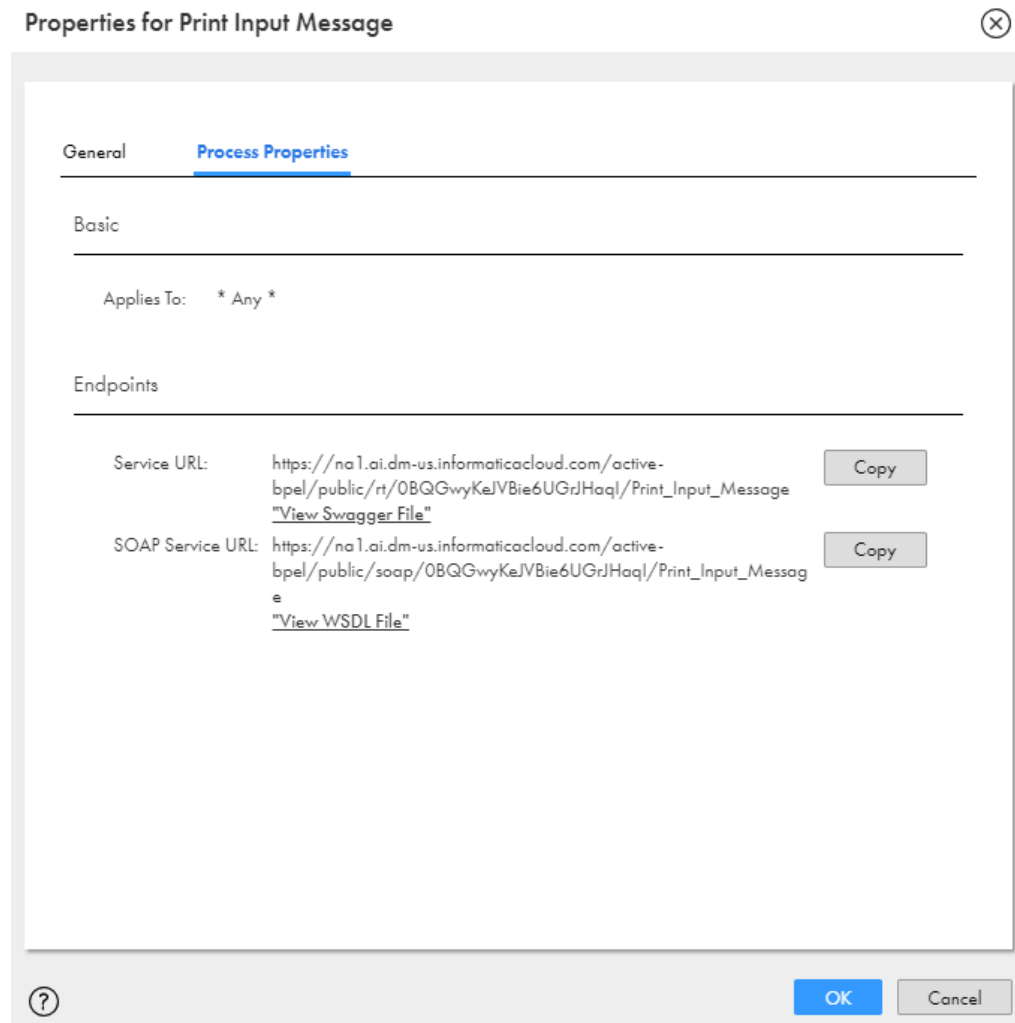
Properties for Print Input Message

General Process Properties

Basic

Applies To: * Any *

Endpoints

Service URL: https://na1.ai.dm-us.informaticacloud.com/active-bpel/public/rt/0BQGwyKeJVBie6UGrJHaql/Print_Input_Message
"View Swagger File"

Copy

SOAP Service URL: https://na1.ai.dm-us.informaticacloud.com/active-bpel/public/soap/0BQGwyKeJVBie6UGrJHaql/Print_Input_Message
"View WSDL File"

Copy

?

OK Cancel